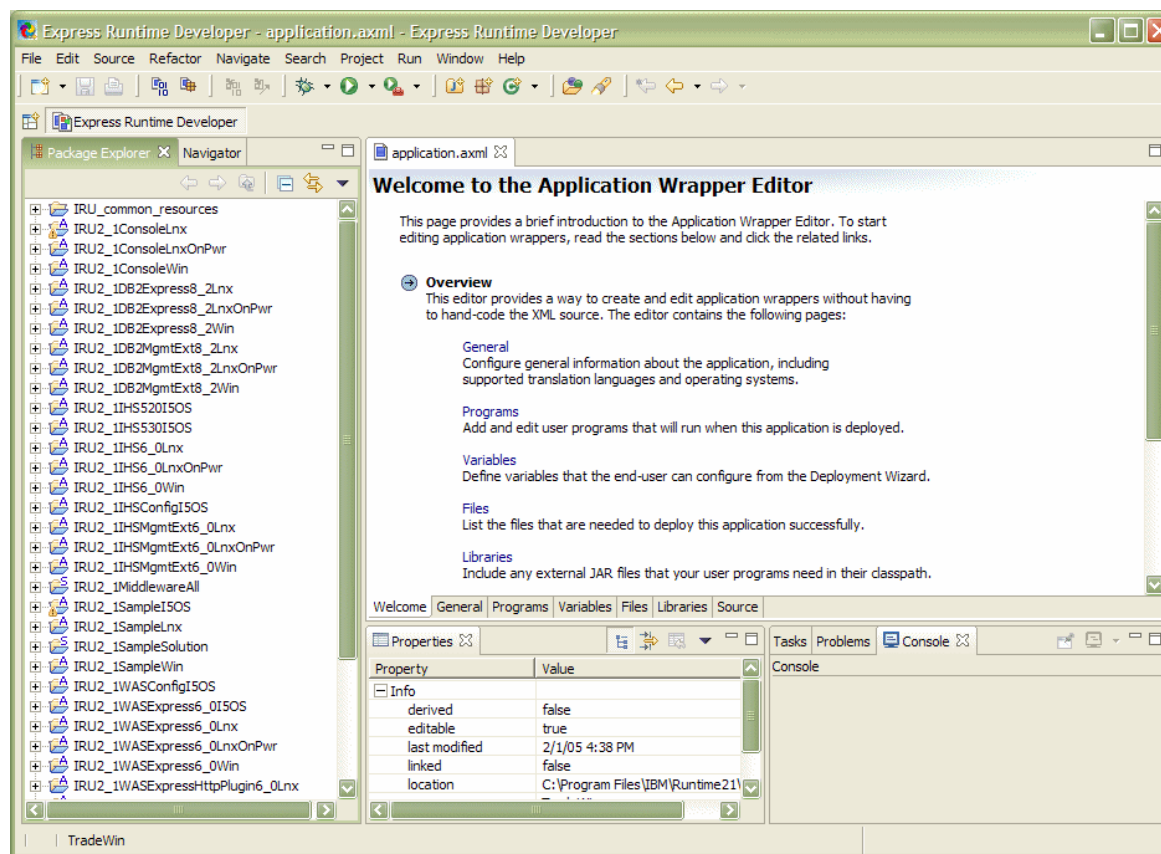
Express Runtime Developer - application.axml - Express Runtime Developer

File Edit Source Refactor Navigate Search Project Run Window Help

Express Runtime Developer

Package Explorer Navigator

IRU_common_resources
IRU2_1ConsoleLnx
IRU2_1ConsoleLnxOnPwr
IRU2_1ConsoleWin
IRU2_1DB2Express8_2Lnx
IRU2_1DB2Express8_2LnxOnPwr
IRU2_1DB2Express8_2Win
IRU2_1DB2MgmtExt8_2Lnx
IRU2_1DB2MgmtExt8_2LnxOnPwr
IRU2_1DB2MgmtExt8_2Win
IRU2_1IHS520I5OS
IRU2_1IHS530I5OS
IRU2_1IHS6_0Lnx
IRU2_1IHS6_0LnxOnPwr
IRU2_1IHS6_0Win
IRU2_1IHSConfigI5OS
IRU2_1IHSMgmtExt6_0Lnx
IRU2_1IHSMgmtExt6_0LnxOnPwr
IRU2_1IHSMgmtExt6_0Win
IRU2_1MiddlewareAll
IRU2_1SampleI5OS
IRU2_1SampleLnx
IRU2_1SampleSolution
IRU2_1SampleWin
IRU2_1WASConfigI5OS
IRU2_1WASExpress6_0I5OS
IRU2_1WASExpress6_0Lnx
IRU2_1WASExpress6_0LnxOnPwr
IRU2_1WASExpress6_0Win
IRU2_1WASExpressHttpPlugin6_0Lnx

application.axml

Welcome to the Application Wrapper Editor

This page provides a brief introduction to the Application Wrapper Editor. To start editing application wrappers, read the sections below and click the related links.

Overview
This editor provides a way to create and edit application wrappers without having to hand-code the XML source. The editor contains the following pages:

General
Configure general information about the application, including supported translation languages and operating systems.

Programs
Add and edit user programs that will run when this application is deployed.

Variables
Define variables that the end-user can configure from the Deployment Wizard.

Files
List the files that are needed to deploy this application successfully.

Libraries
Include any external JAR files that your user programs need in their classpath.

Welcome General Programs Variables Files Libraries Source

Properties

| Property | Value |
|---|---|
| Info | |
| derived | false |
| editable | true |
| last modified | 2/1/05 4:38 PM |
| linked | false |
| location | C:\Program Files\IBM\Runtime21\ |

Tasks Problems Console

Console

TradeWin